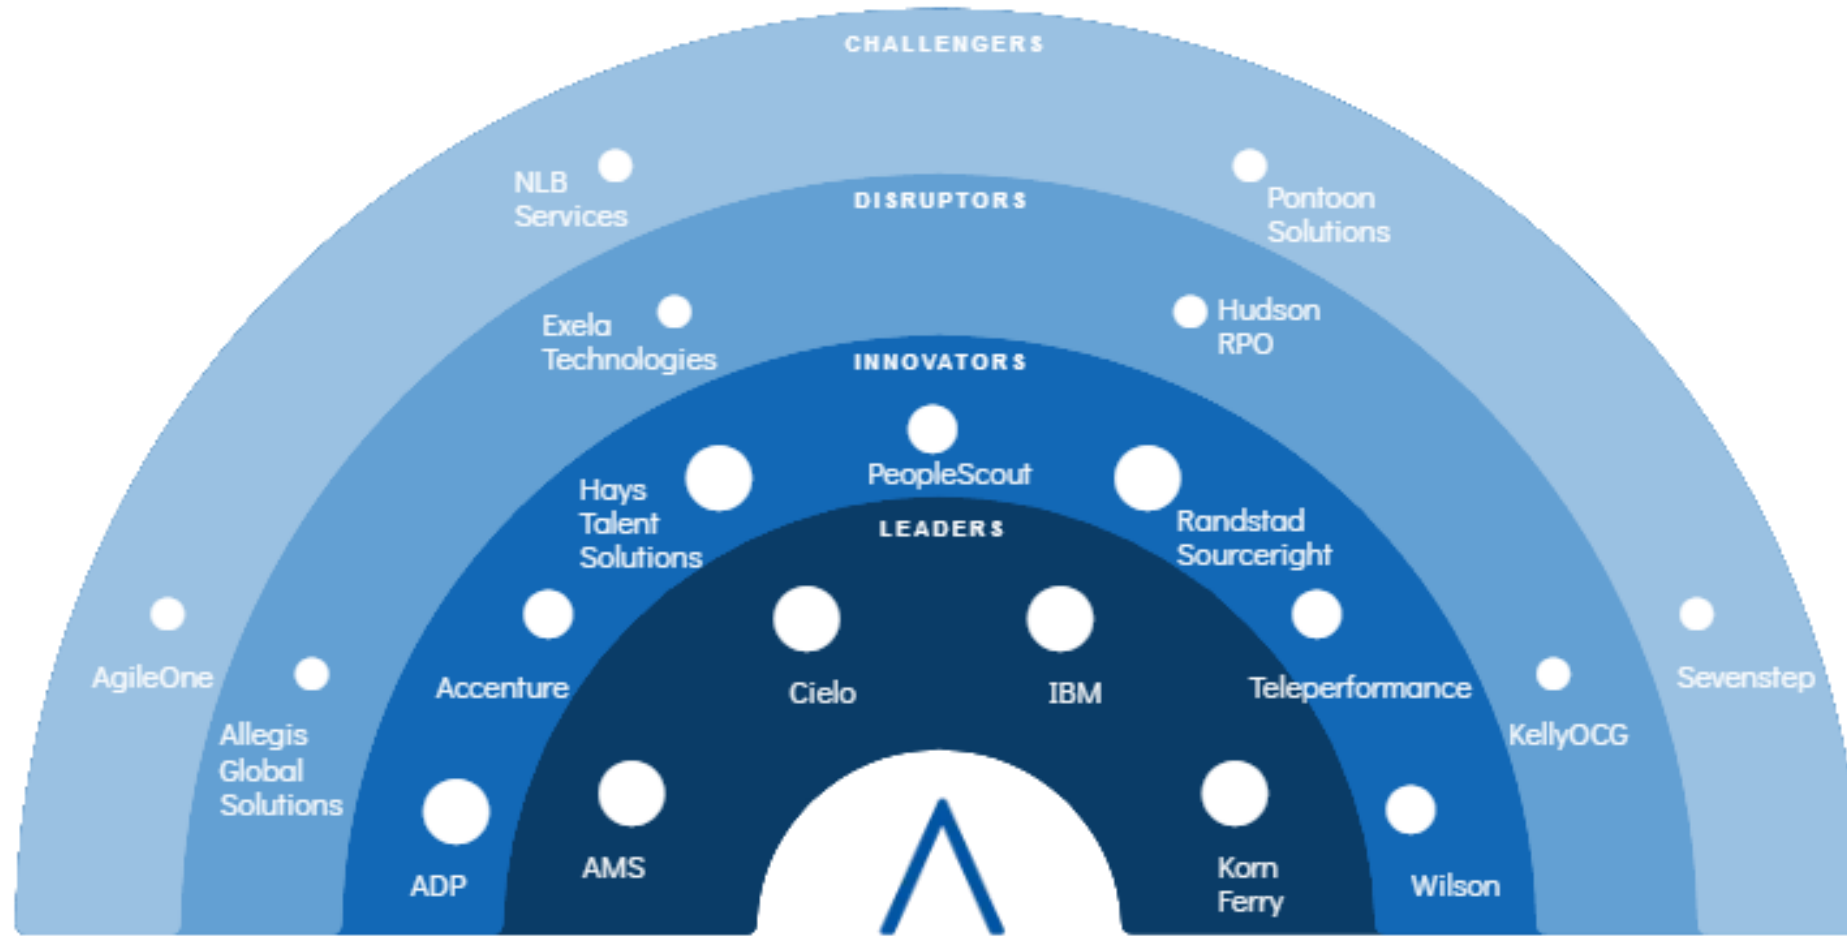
CHALLENGERS

NLB Services

Pontoon Solutions

DISRUPTORS

Exela Technologies

Hudson RPO

INNOVATORS

PeopleScout

Hays Talent Solutions

Randstad Sourceright

LEADERS

AgileOne

Allegis Global Solutions

Accenture

Cielo

IBM

Teleperformance

KellyOCG

Sevenstep

ADP

AMS

Korn Ferry

Wilson